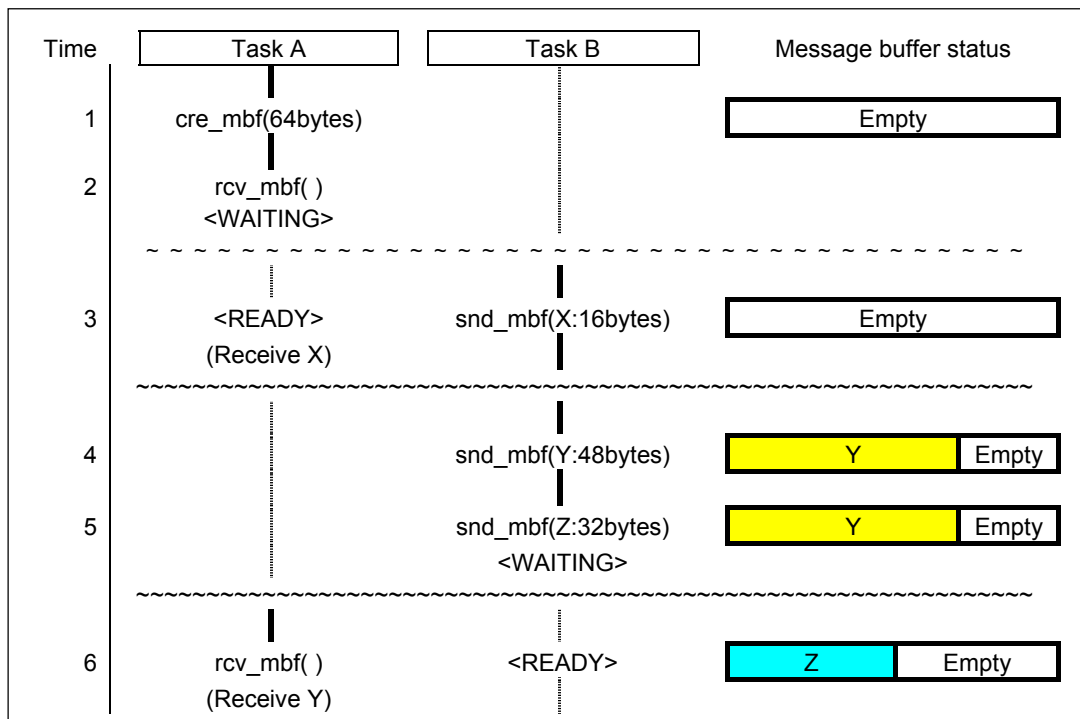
| Time | Task A | Task B | Message buffer status |
|---|---|---|---|
| 1 | cre_mbf(64bytes) | | Empty |
| 2 | rcv_mbf( ) <WAITING> | | |
| 3 | <READY> (Receive X) | snd_mbf(X:16bytes) | Empty |
| 4 | | snd_mbf(Y:48bytes) | Y Empty |
| 5 | | snd_mbf(Z:32bytes) <WAITING> | Y Empty |
| 6 | rcv_mbf( ) (Receive Y) | <READY> | Z Empty |